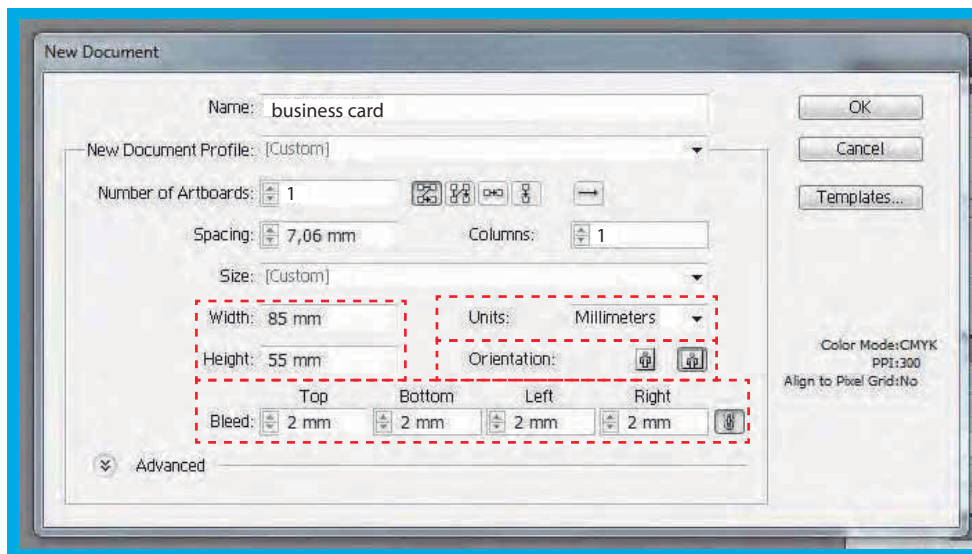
New Document

Name: business card

New Document Profile: [Custom]

Number of Artboards: 1

Spacing: 7,06 mm

Columns: 1

Size: [Custom]

Width: 85 mm

Height: 55 mm

Units: Millimeters

Orientation:

| | Top | Bottom | Left | Right |
|---|---|---|---|---|
| Bleed: | 2 mm | 2 mm | 2 mm | 2 mm |

Advanced

OK

Cancel

Templates...

Color Mode:CMYK
PPI:300
Align to Pixel Grid:No